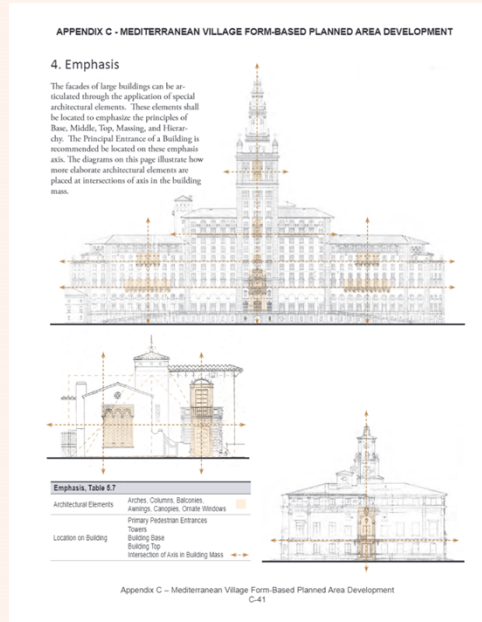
APPENDIX C - MEDITERRANEAN VILLAGE FORM-BASED PLANNED AREA DEVELOPMENT

4. Emphasis

The facades of large buildings can be articulated through the application of special architectural elements. These elements shall be located to emphasize the principles of Base, Middle, Top, Massing, and Hierarchy. The Principal Entrance of a Building is recommended be located on these emphasis axis. The diagrams on this page illustrate how more elaborate architectural elements are placed at intersections of axis in the building mass.

| Emphasis, Table 5.7 | |
|---|---|
| Architectural Elements | Arches, Columns, Balconies, Awnings, Canopies, Ornate Windows |
| Location on Building | Primary Pedestrian Entrances<br>Towers<br>Building Base<br>Building Top<br>Intersection of Axis in Building Mass |

Appendix C – Mediterranean Village Form-Based Planned Area Development
C-41